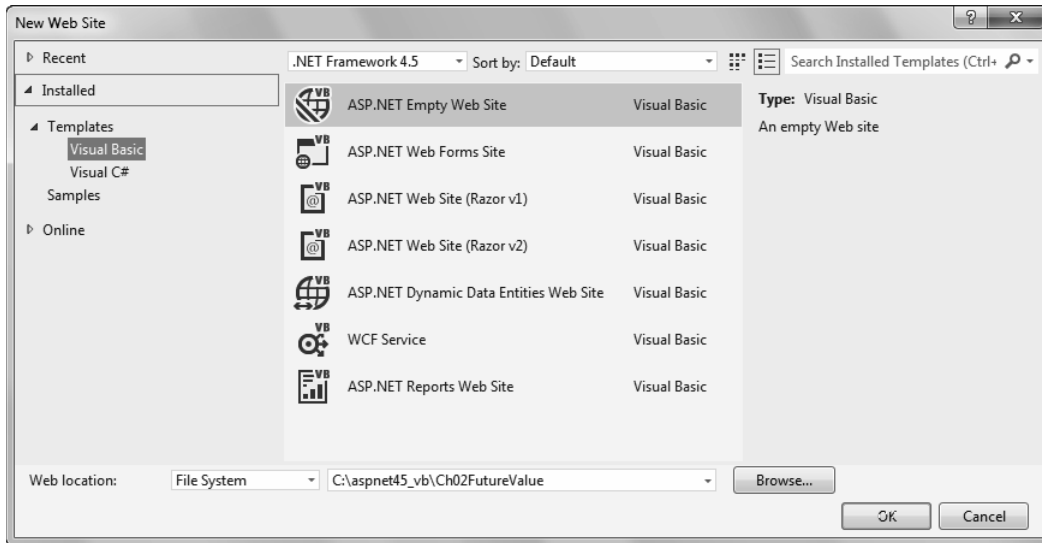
New Web Site

? X

▷ Recent

◢ Installed

◢ Templates
Visual Basic
Visual C#
Samples

▷ Online

.NET Framework 4.5 ▾ Sort by: Default ▾

Search Installed Templates (Ctrl+

| | | |
|---|---|---|
| VB | ASP.NET Empty Web Site | Visual Basic |
| VB | ASP.NET Web Forms Site | Visual Basic |
| VB | ASP.NET Web Site (Razor v1) | Visual Basic |
| VB | ASP.NET Web Site (Razor v2) | Visual Basic |
| VB | ASP.NET Dynamic Data Entities Web Site | Visual Basic |
| VB | WCF Service | Visual Basic |
| VB | ASP.NET Reports Web Site | Visual Basic |

Type: Visual Basic
An empty Web site

Web location: File System ▾ C:\aspnet45_vb\Ch02FutureValue ▾ Browse...

OK Cancel